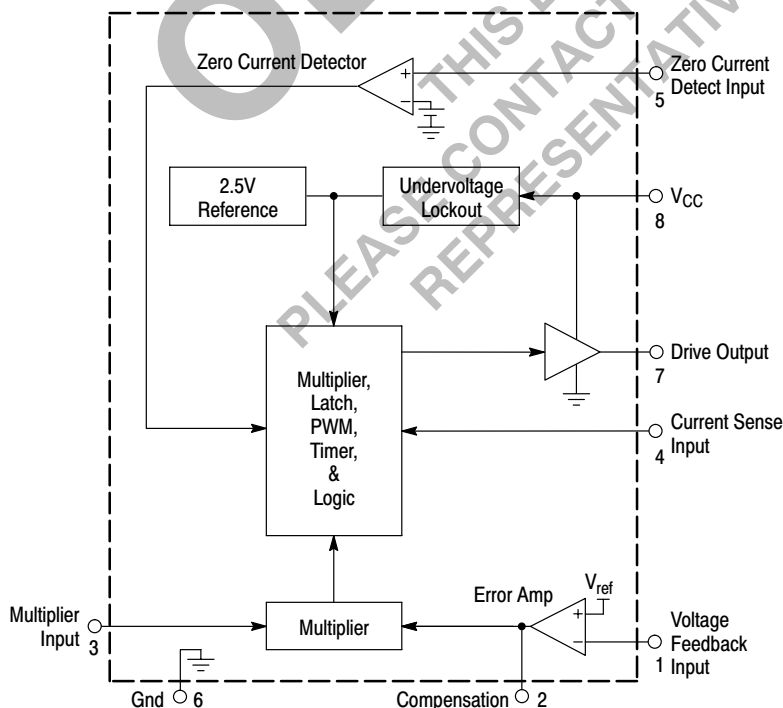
Zero Current Detector

Zero Current Detect Input 5

2.5V Reference

Undervoltage Lockout

$V_{CC}$ 8

Multiplier, Latch, PWM, Timer, & Logic

Drive Output 7

Current Sense Input 4

Error Amp

$V_{ref}$

Multiplier Input 3

Multiplier

Voltage Feedback 1 Input

Gnd 6

Compensation 2

THIS
PLEASE CONTACT
REPRESENTATIVE